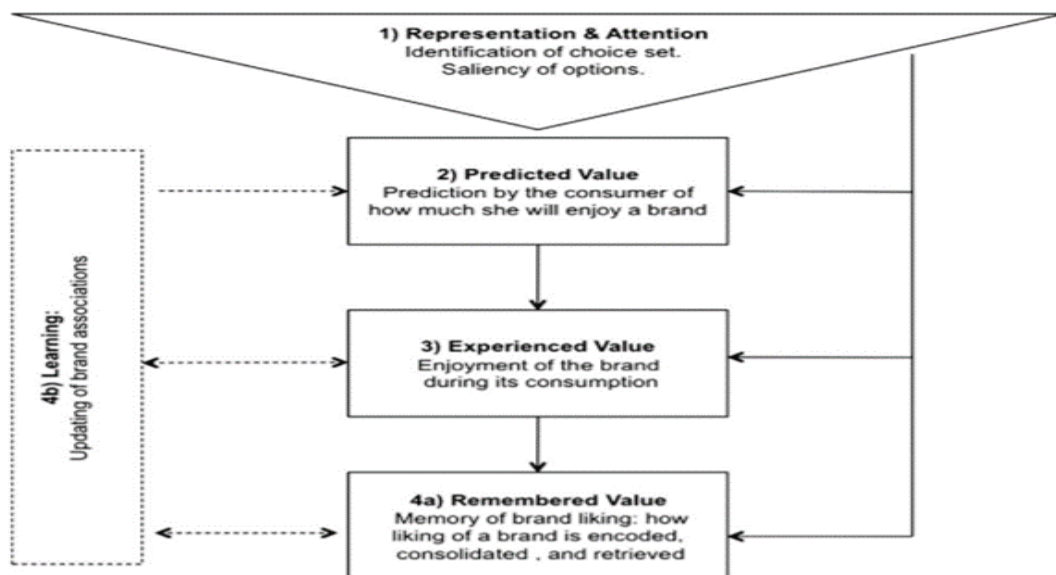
1) Representation & Attention
Identification of choice set.
Saliency of options.

2) Predicted Value
Prediction by the consumer of how much she will enjoy a brand

3) Experienced Value
Enjoyment of the brand during its consumption

4a) Remembered Value
Memory of brand liking: how liking of a brand is encoded, consolidated , and retrieved

4b) Learning:
Updating of brand associations